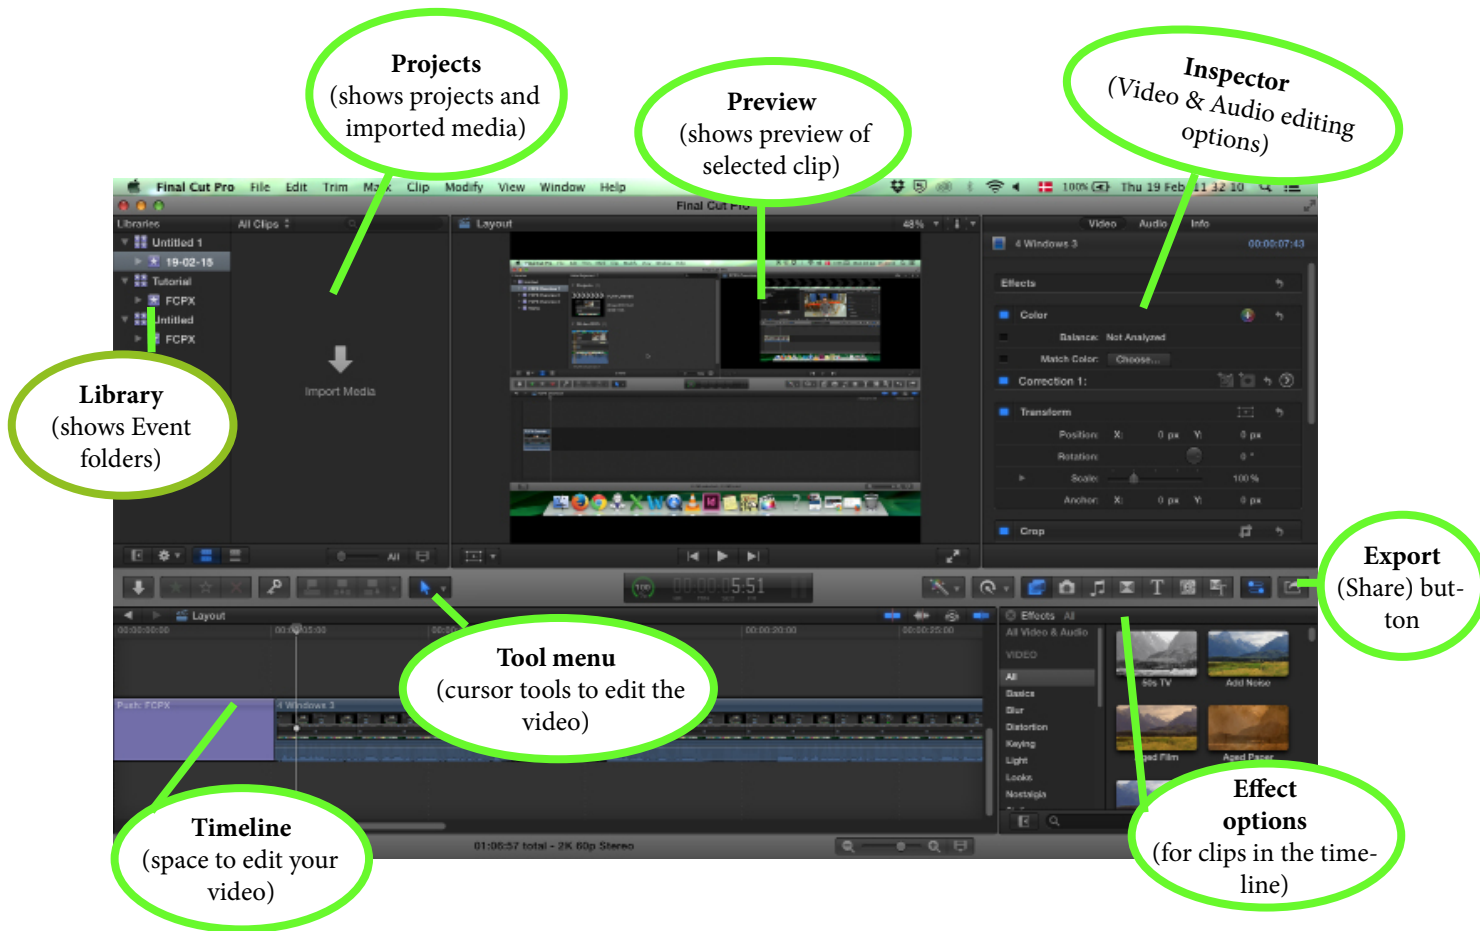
Projects
(shows projects and imported media)

Preview
(shows preview of selected clip)

Inspector
(Video & Audio editing options)

Final Cut Pro File Edit Trim Mark Clip Modify View Window Help

100% Thu 19 Feb 11 32 10

Final Cut Pro

Libraries All Clips

Untitled 1
19-02-15
Tutorial
FCPX
Untitled
FCPX

Import Media

Layout 48%

Video Audio Info

4 Windows 3 00:00:07:43

Effects

Color
Balance: Not Analyzed
Match Color: Choose...
Correction 1:

Transform
Position: X: 0 px Y: 0 px
Rotation: 0 °
Scale: 100 %
Anchor: X: 0 px Y: 0 px

Crop

Library
(shows Event folders)

Export
(Share) button

All

5:51

Layout

00:00:00:00 00:00:05:00 00:00:20:00 00:00:25:00

Effects All

All Video & Audio
VIDEO
All
Basics
Blur
Distortion
Keying
Light
Looks
Nostalgia

50s TV
Add Noise
Aged Film
Aged Paper

Push: FCPX
4 Windows 3

Tool menu
(cursor tools to edit the video)

Timeline
(space to edit your video)

01:06:57 total - 2K 60p Stereo

Effect options
(for clips in the timeline)